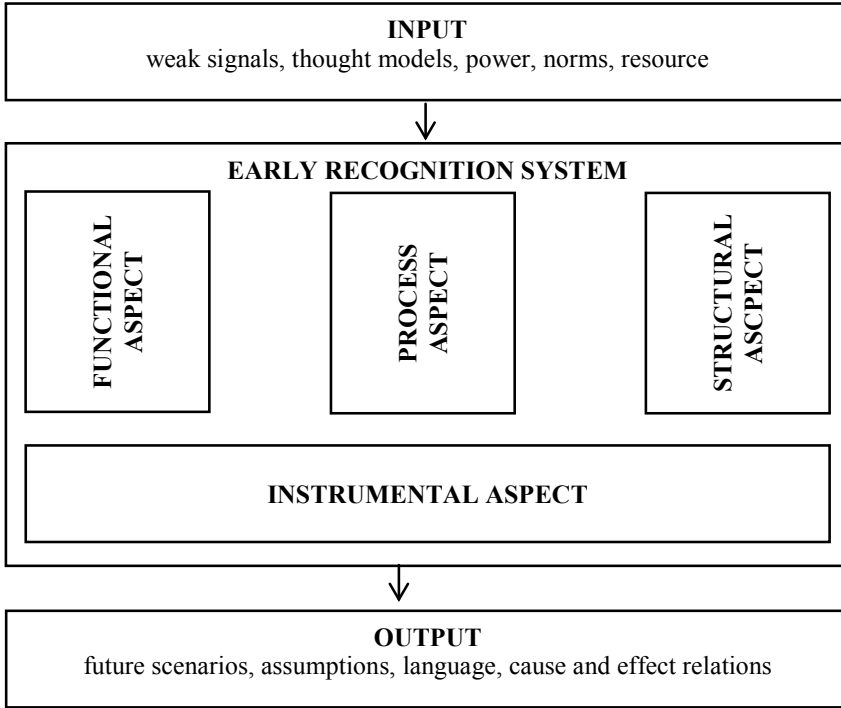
INPUT
weak signals, thought models, power, norms, resource

EARLY RECOGNITION SYSTEM

FUNCTIONAL ASPECT

PROCESS ASPECT

STRUCTURAL ASCPECT

INSTRUMENTAL ASPECT

OUTPUT
future scenarios, assumptions, language, cause and effect relations